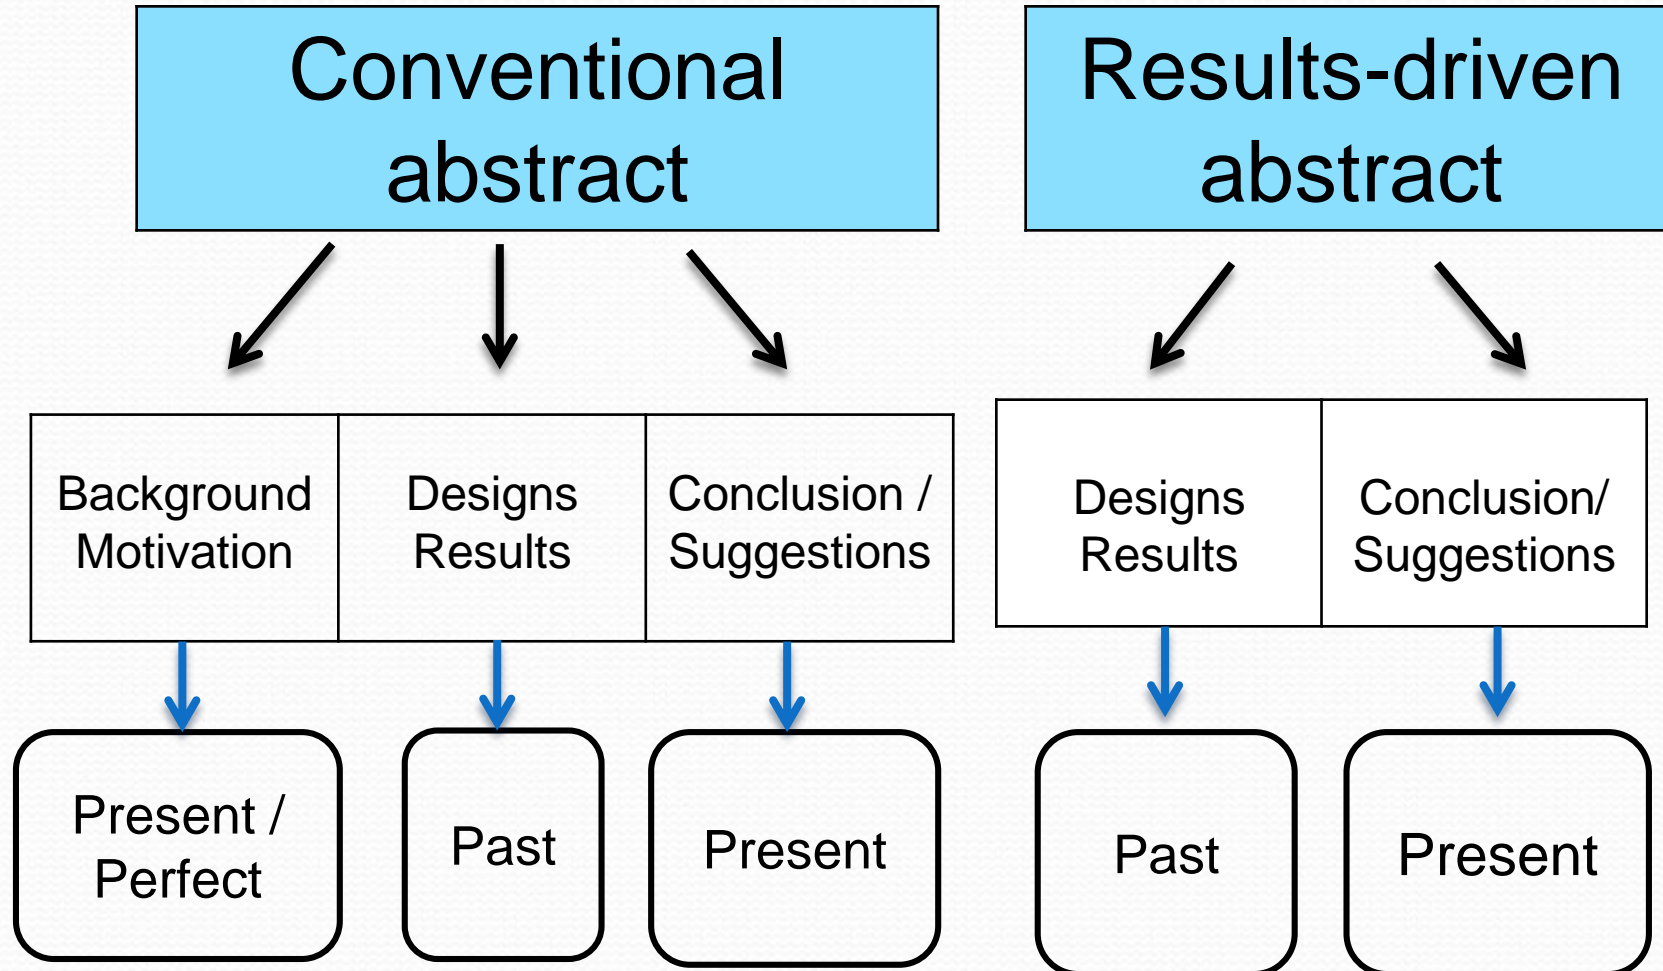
Conventional abstract

Results-driven abstract

| Background Motivation | Designs Results | Conclusion / Suggestions |
|---|---|---|

| Designs Results | Conclusion/ Suggestions |
|---|---|

Present / Perfect

Past

Present

Past

Present